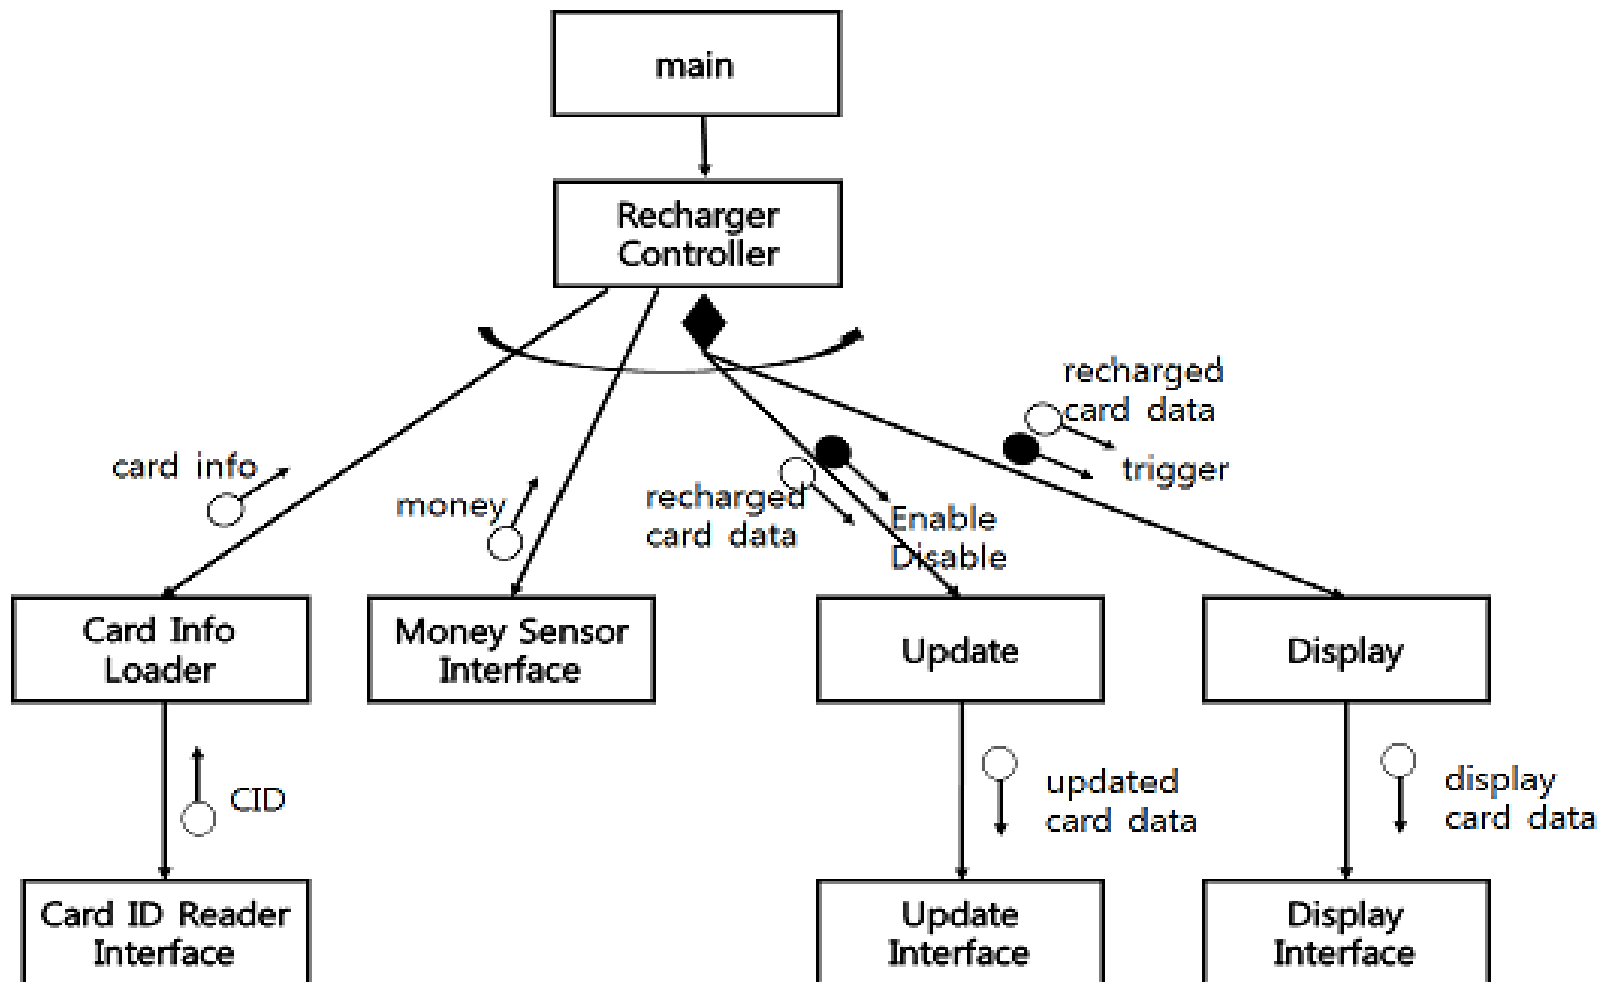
main

Recharger Controller

recharged card data

trigger

card info

money

recharged card data

Enable Disable

Card Info Loader

Money Sensor Interface

Update

Display

CID

updated card data

display card data

Card ID Reader Interface

Update Interface

Display Interface